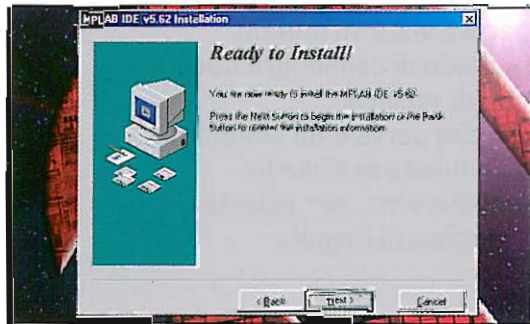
MPLAB IDE v5.62 Installation

Ready to Install!

You are now ready to install the MPLAB IDE v5.62.

Press the Next button to begin the installation or the Back button to reenter the installation information.

< Back
Next >
Cancel